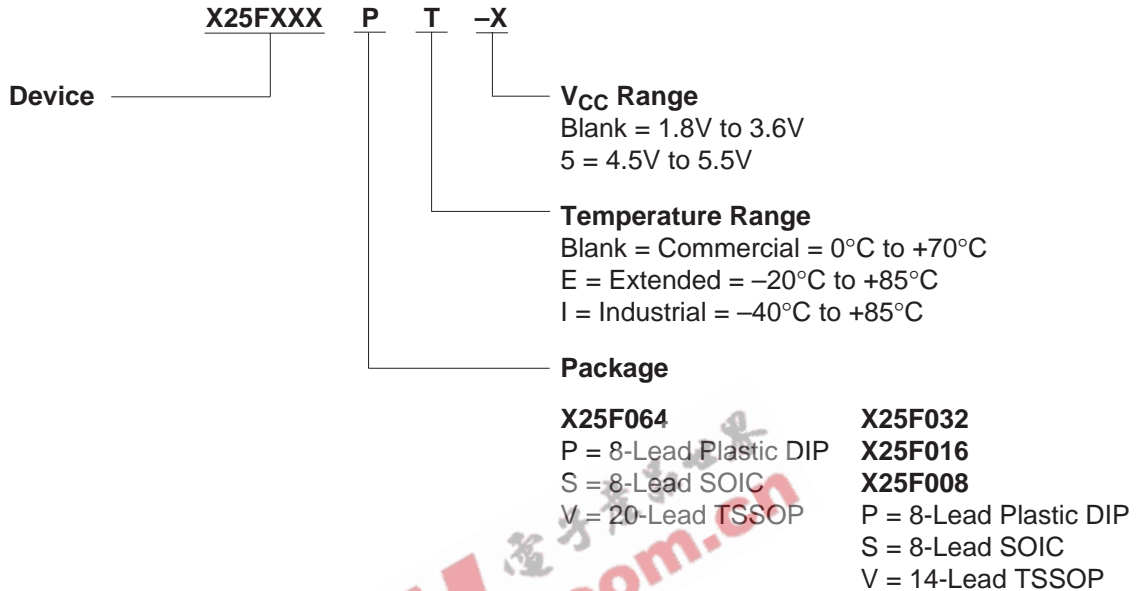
X25FXXX P T –X

Device

$V_{CC}$ Range
Blank = 1.8V to 3.6V
5 = 4.5V to 5.5V

Temperature Range
Blank = Commercial = 0°C to +70°C
E = Extended = –20°C to +85°C
I = Industrial = –40°C to +85°C

Package

X25F064
P = 8-Lead Plastic DIP
S = 8-Lead SOIC
V = 20-Lead TSSOP

X25F032
X25F016
X25F008
P = 8-Lead Plastic DIP
S = 8-Lead SOIC
V = 14-Lead TSSOP

om.cn